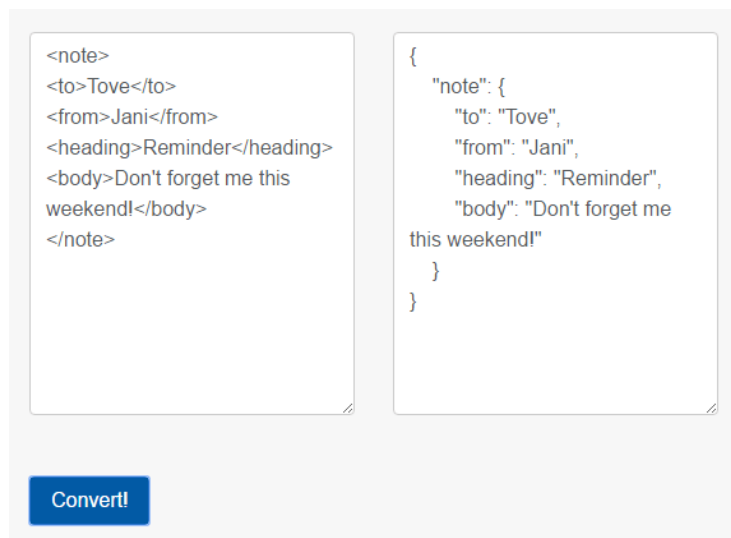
<note>
<to>Tove</to>
<from>Jani</from>
<heading>Reminder</heading>
<body>Don't forget me this weekend!</body>
</note>

{
"note": {
"to": "Tove",
"from": "Jani",
"heading": "Reminder",
"body": "Don't forget me this weekend!"
}
}

Convert!